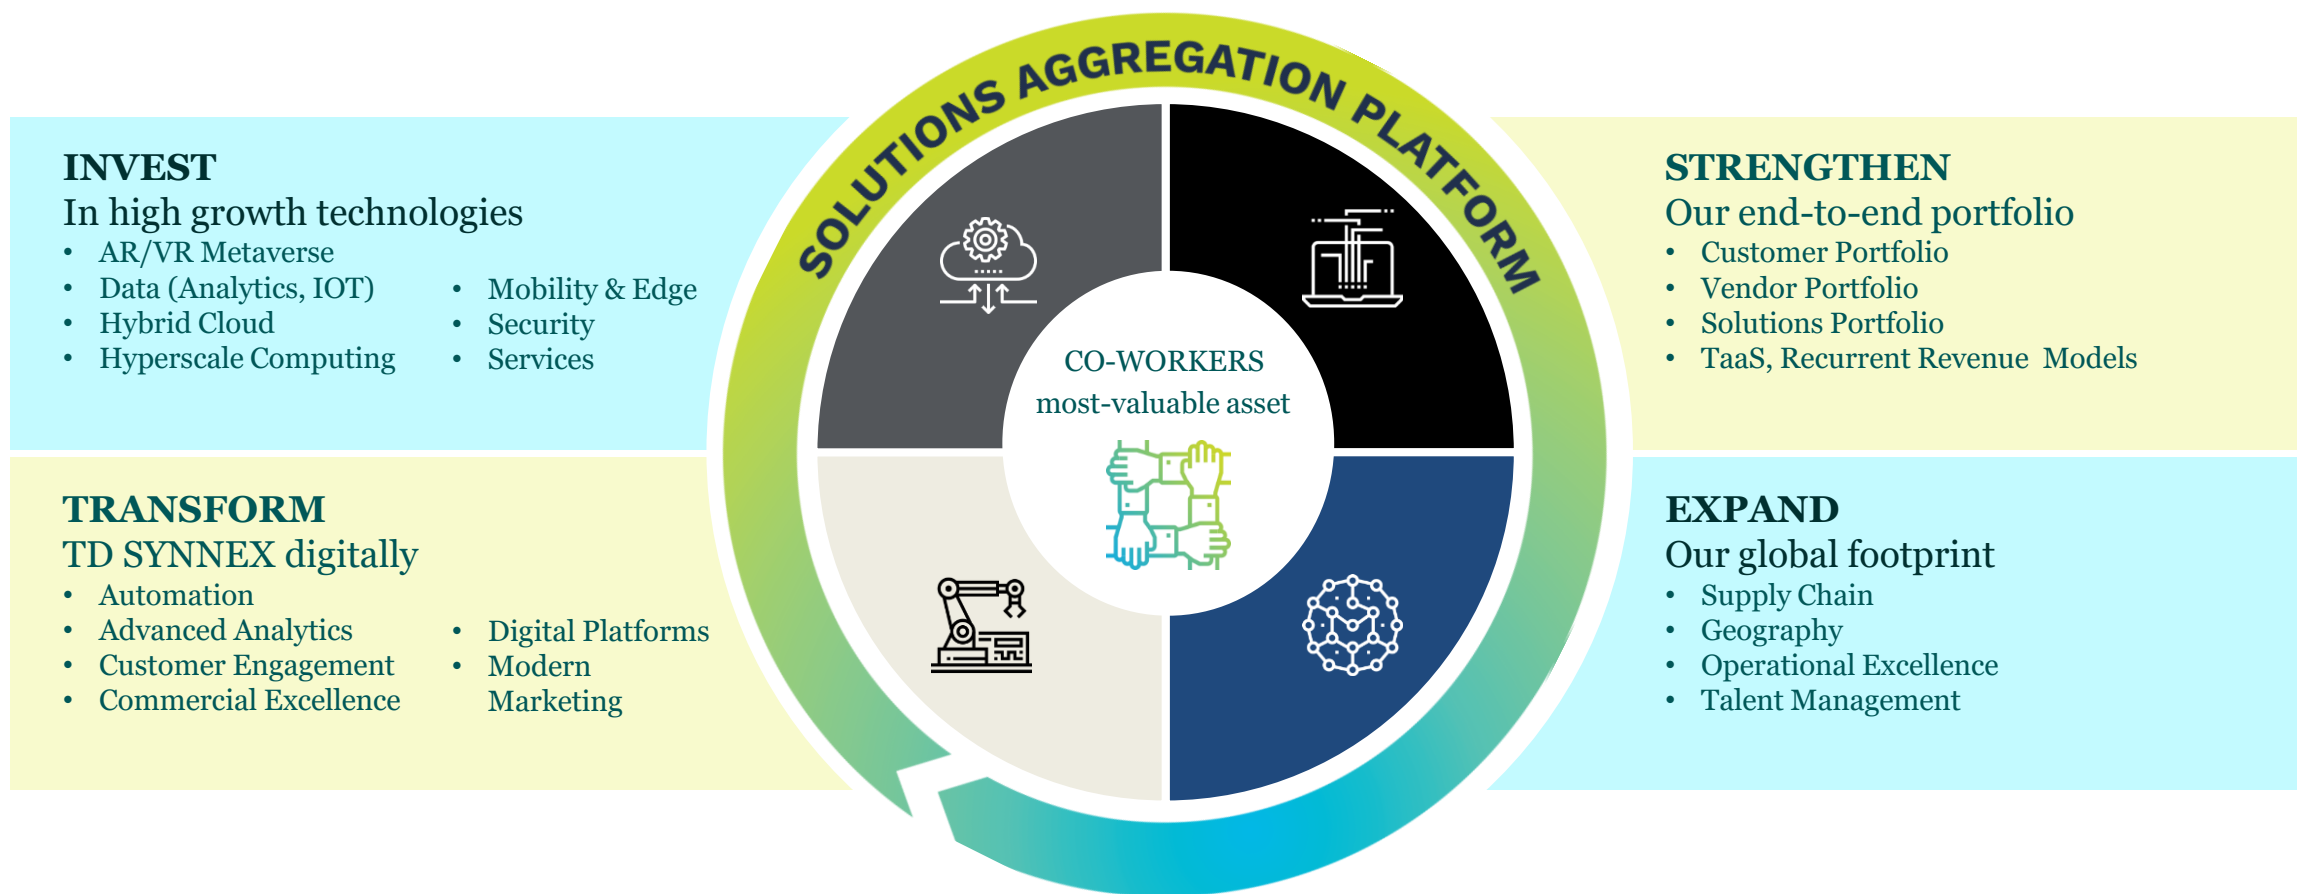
SOLUTIONS AGGREGATION PLATFORM

INVEST
In high growth technologies
• AR/VR Metaverse
• Data (Analytics, IOT)
• Hybrid Cloud
• Hyperscale Computing
• Mobility & Edge
• Security
• Services

STRENGTHEN
Our end-to-end portfolio
• Customer Portfolio
• Vendor Portfolio
• Solutions Portfolio
• TaaS, Recurrent Revenue Models

CO-WORKERS
most-valuable asset

TRANSFORM
TD SYNNEX digitally
• Automation
• Advanced Analytics
• Customer Engagement
• Commercial Excellence
• Digital Platforms
• Modern Marketing

EXPAND
Our global footprint
• Supply Chain
• Geography
• Operational Excellence
• Talent Management